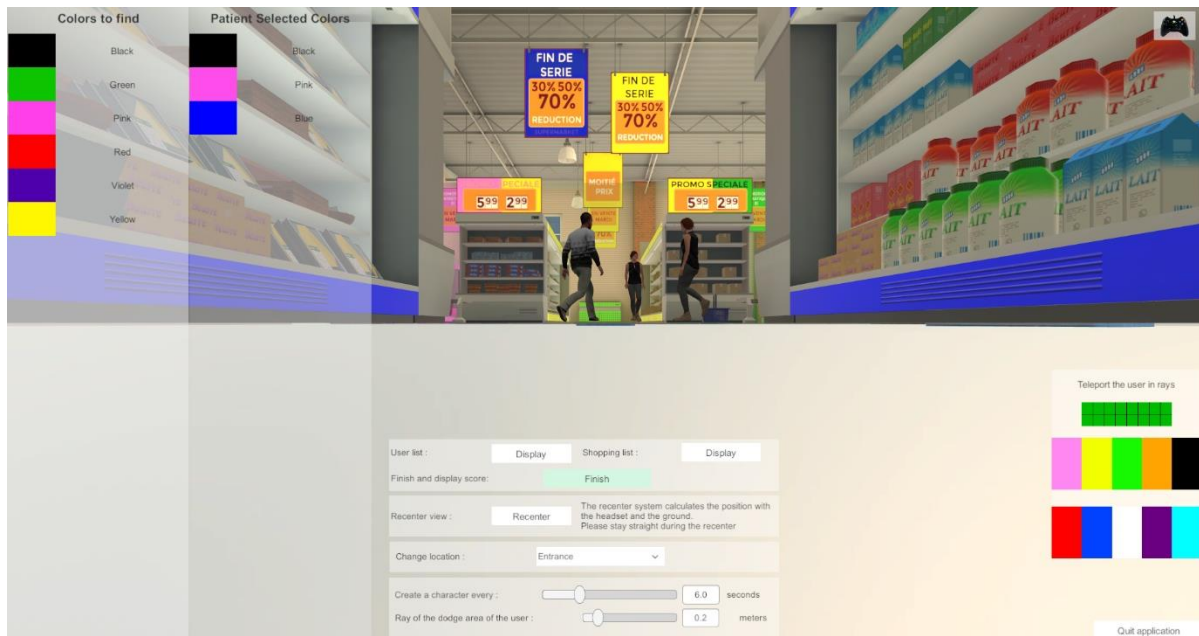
Colors to find
Black
Green
Pink
Red
Violet
Yellow

Patient Selected Colors
Black
Pink
Blue

FIN DE SERIE
30% 50%
70%
REDUCTION
SUPERMARKET

FIN DE SERIE
30% 50%
70%
REDUCTION

MOITIE PRIX

PECIALE
5.99 2.99

PROMO SPECIALE
5.99 2.99

LAIT
LAIT
LAIT
LAIT

Teleport the user in rays

User list : Display
Shopping list : Display
Finish and display score: Finish

Recenter view : Recenter
The recenter system calculates the position with the headset and the ground.
Please stay straight during the recenter

Change location : Entrance

Create a character every : 6.0 seconds
Ray of the dodge area of the user : 0.2 meters

Quit application